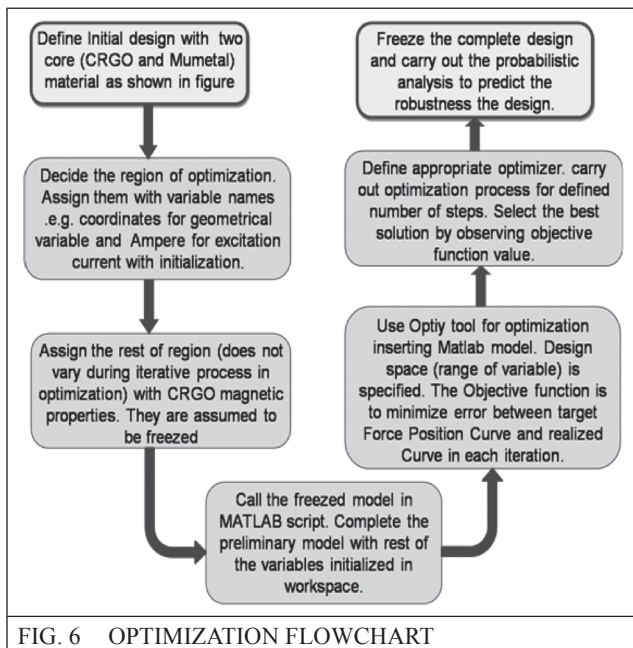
Define Initial design with two core (CRGO and Mumetal) material as shown in figure

Decide the region of optimization. Assign them with variable names .e.g. coordinates for geometrical variable and Ampere for excitation current with initialization.

Assign the rest of region (does not vary during iterative process in optimization) with CRGO magnetic properties. They are assumed to be freezed

Call the freezed model in MATLAB script. Complete the preliminary model with rest of the variables initialized in workspace.

Use Optiy tool for optimization inserting Matlab model. Design space (range of variable) is specified. The Objective function is to minimize error between target Force Position Curve and realized Curve in each iteration.

Define appropriate optimizer. carry out optimization process for defined number of steps. Select the best solution by observing objective function value.

Freeze the complete design and carry out the probabilistic analysis to predict the robustness the design.

FIG. 6 OPTIMIZATION FLOWCHART